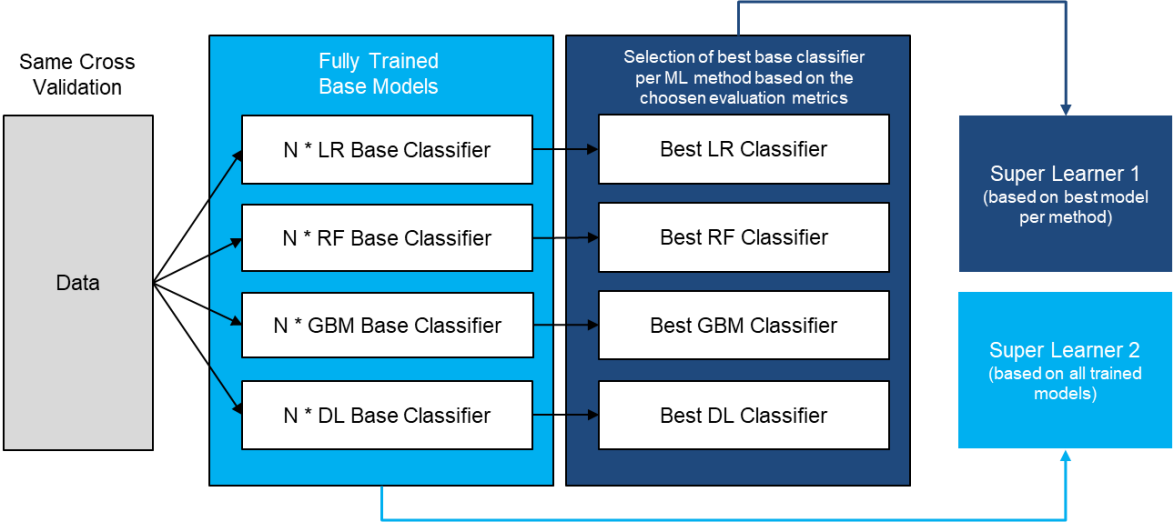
Same Cross Validation

Data

Fully Trained Base Models

N * LR Base Classifier

N * RF Base Classifier

N * GBM Base Classifier

N * DL Base Classifier

Selection of best base classifier per ML method based on the choosen evaluation metrics

Best LR Classifier

Best RF Classifier

Best GBM Classifier

Best DL Classifier

Super Learner 1
(based on best model per method)

Super Learner 2
(based on all trained models)